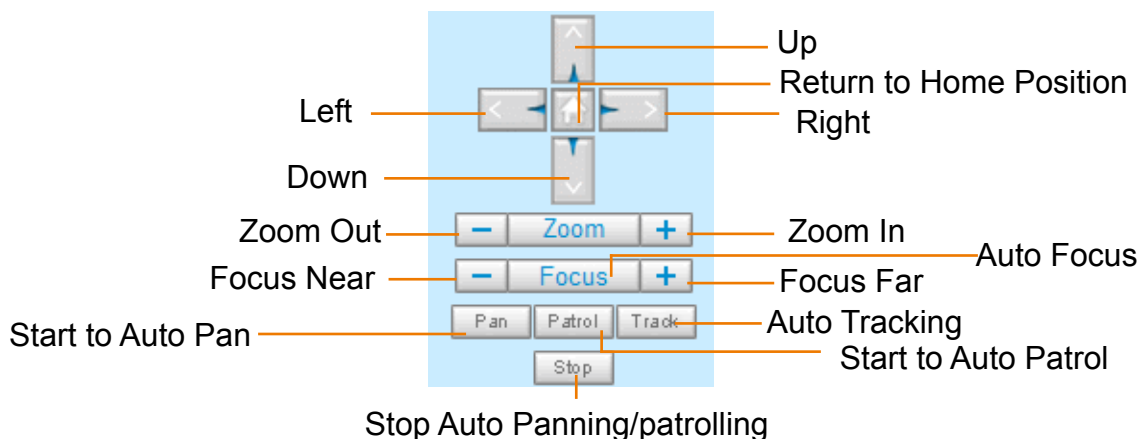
Up
Return to Home Position
Left
Right
Down
Zoom Out
Zoom
Zoom In
Auto Focus
Focus Near
Focus
Focus Far
Start to Auto Pan
Pan
Patrol
Track
Auto Tracking
Start to Auto Patrol
Stop
Stop Auto Panning/patrolling